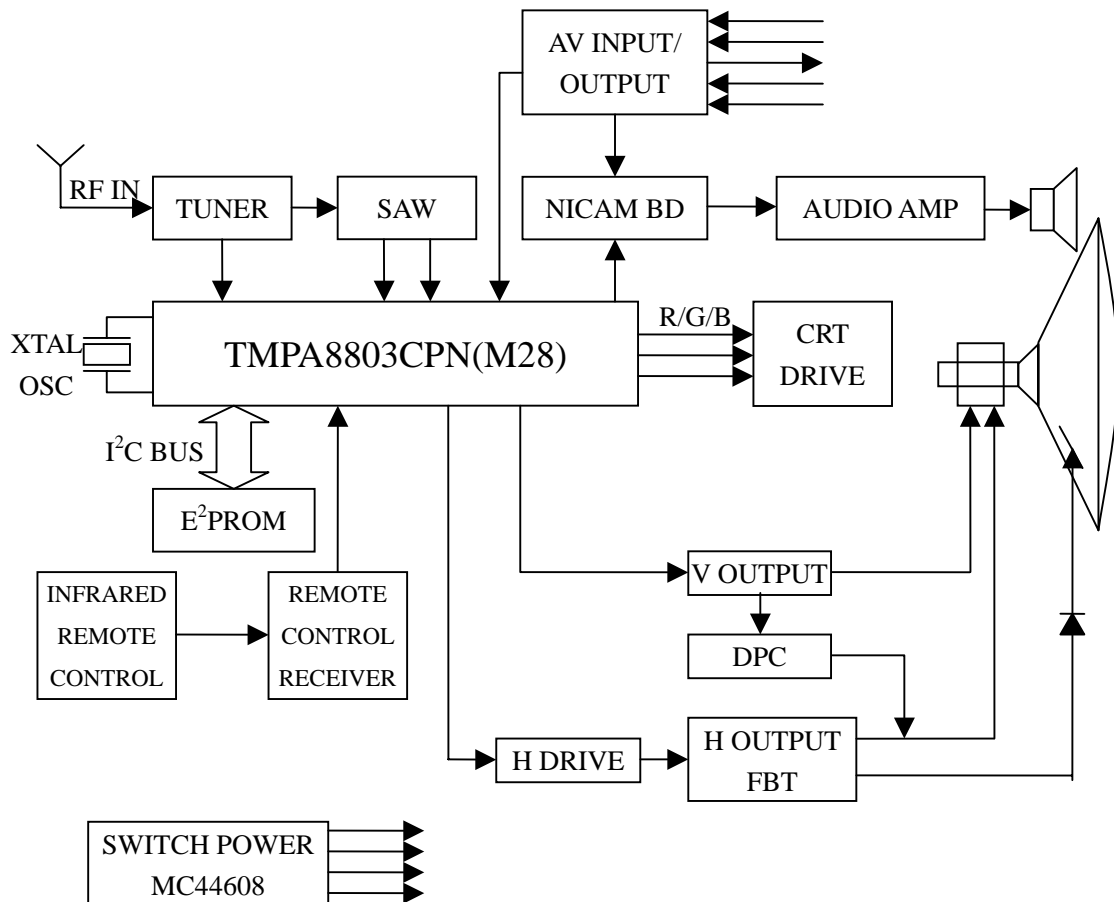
AV INPUT/
OUTPUT

RF IN
TUNER
SAW
NICAM BD
AUDIO AMP

XTAL
OSC
TMPA8803CPN(M28)
R/G/B
CRT
DRIVE

$I^2C$ BUS
$E^2PROM$

INFRARED
REMOTE
CONTROL

REMOTE
CONTROL
RECEIVER

V OUTPUT
DPC
H DRIVE
H OUTPUT
FBT

SWITCH POWER
MC44608